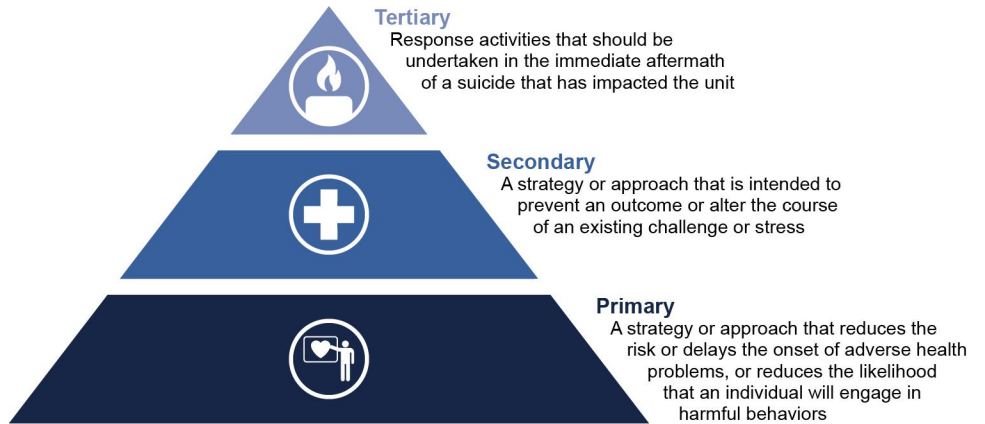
Tertiary
Response activities that should be undertaken in the immediate aftermath of a suicide that has impacted the unit

Secondary
A strategy or approach that is intended to prevent an outcome or alter the course of an existing challenge or stress

Primary
A strategy or approach that reduces the risk or delays the onset of adverse health problems, or reduces the likelihood that an individual will engage in harmful behaviors